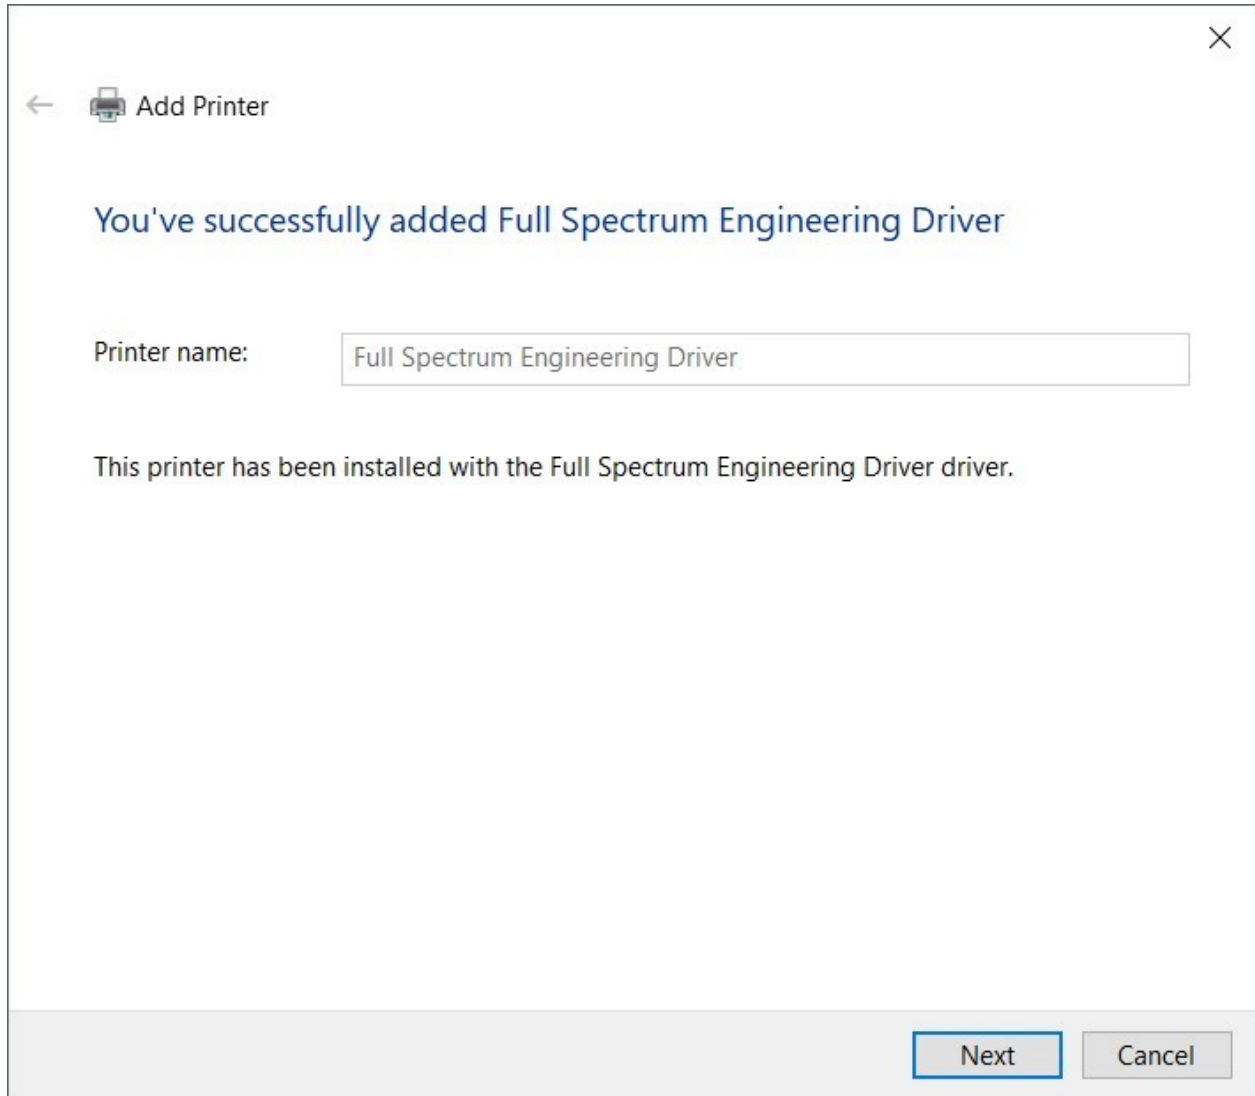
Add Printer

You've successfully added Full Spectrum Engineering Driver

Printer name: Full Spectrum Engineering Driver

This printer has been installed with the Full Spectrum Engineering Driver driver.

Next Cancel